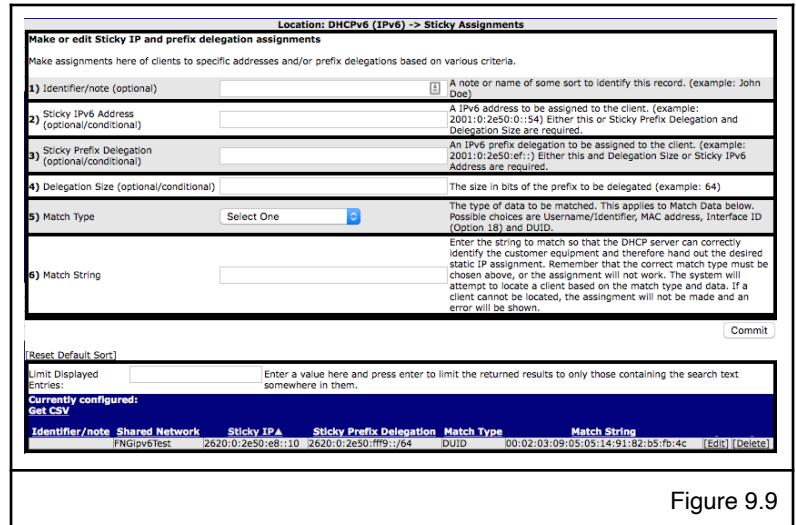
Location: DHCPv6 (IPv6) -> Sticky Assignments

Make or edit Sticky IP and prefix delegation assignments

Make assignments here of clients to specific addresses and/or prefix delegations based on various criteria.

| | | |
|---|---|---|
| 1) Identifier/note (optional) | | A note or name of some sort to identify this record. (example: John Doe) |
| 2) Sticky IPv6 Address (optional/conditional) | | A IPv6 address to be assigned to the client. (example: 2001:0:2e50:0::54) Either this or Sticky Prefix Delegation and Delegation Size are required. |
| 3) Sticky Prefix Delegation (optional/conditional) | | An IPv6 prefix delegation to be assigned to the client. (example: 2001:0:2e50:ef::) Either this and Delegation Size or Sticky IPv6 Address are required. |
| 4) Delegation Size (optional/conditional) | | The size in bits of the prefix to be delegated (example: 64) |
| 5) Match Type | Select One | The type of data to be matched. This applies to Match Data below. Possible choices are Username/Identifier, MAC address, Interface ID (Option 18) and DUID. |
| 6) Match String | | Enter the string to match so that the DHCP server can correctly identify the customer equipment and therefore hand out the desired static IP assignment. Remember that the correct match type must be chosen above, or the assignment will not work. The system will attempt to locate a client based on the match type and data. If a client cannot be located, the assignment will not be made and an error will be shown. |

Commit

[Reset Default Sort]

Limit Displayed Entries: Enter a value here and press enter to limit the returned results to only those containing the search text somewhere in them.

Currently configured:
Get CSV

| Identifier/note | Shared Network | Sticky IP▲ | Sticky Prefix Delegation | Match Type | Match String | |
|---|---|---|---|---|---|---|
| | FNGipv6Test | 2620:0:2e50:e8::10 | 2620:0:2e50:fff9::/64 | DUID | 00:02:03:09:05:05:14:91:82:b5:fb:4c | [Edit] [Delete] |

Figure 9.9